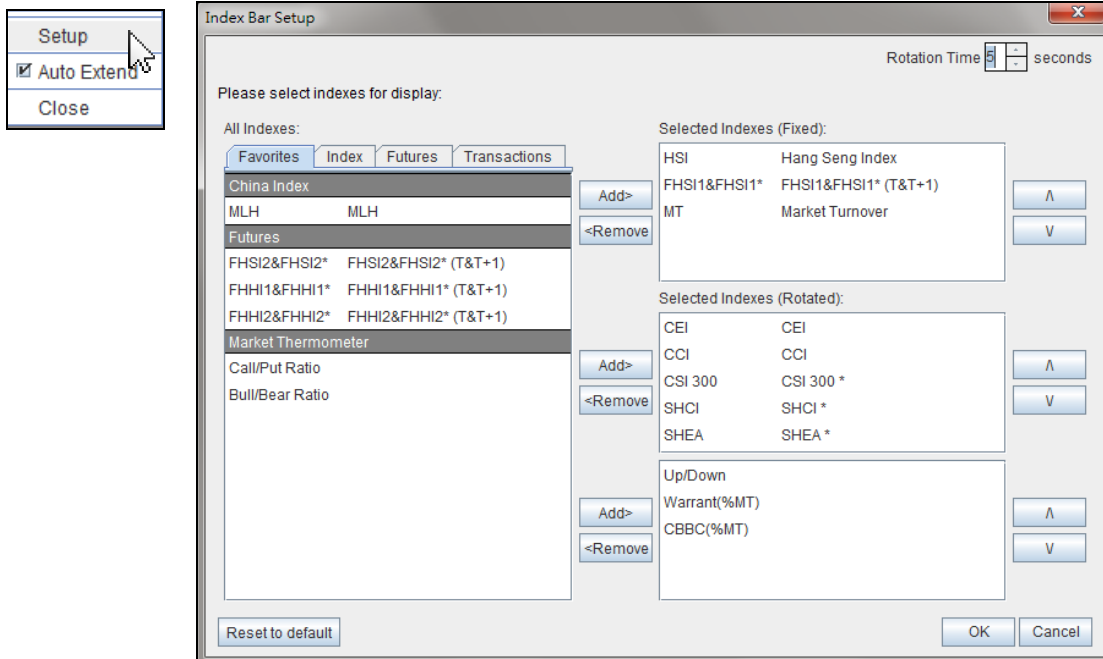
Setup
Auto Extend
Close

Index Bar Setup

Rotation Time 5 seconds

Please select indexes for display:

All Indexes:

Favorites | Index | Futures | Transactions

China Index
MLH MLH
Futures
FHSI2&FHSI2* FHSI2&FHSI2* (T&T+1)
FHHI1&FHHI1* FHHI1&FHHI1* (T&T+1)
FHHI2&FHHI2* FHHI2&FHHI2* (T&T+1)
Market Thermometer
Call/Put Ratio
Bull/Bear Ratio

Add>
<Remove

Selected Indexes (Fixed):

HSI Hang Seng Index
FHSI1&FHSI1* FHSI1&FHSI1* (T&T+1)
MT Market Turnover

Λ
V

Add>
<Remove

Selected Indexes (Rotated):

CEI CEI
CCI CCI
CSI 300 CSI 300 *
SHCI SHCI *
SHEA SHEA *

Λ
V

Add>
<Remove

Up/Down
Warrant(%MT)
CBBC(%MT)

Λ
V

Reset to default

OK
Cancel